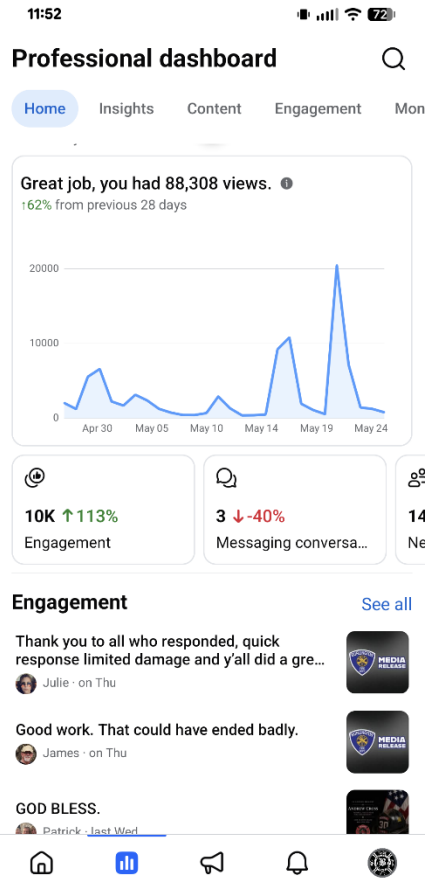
11:52

72

Professional dashboard

Home Insights Content Engagement Mon

Great job, you had 88,308 views.

↑62% from previous 28 days

20000

10000

0

Apr 30 May 05 May 10 May 14 May 19 May 24

10K ↑113%

Engagement

3 ↓-40%

Messaging conversa...

14

Ne

Engagement

See all

Thank you to all who responded, quick response limited damage and y'all did a gre...

Julie · on Thu

MEDIA RELEASE

Good work. That could have ended badly.

James · on Thu

MEDIA RELEASE

GOD BLESS.

Patrick · last Wed